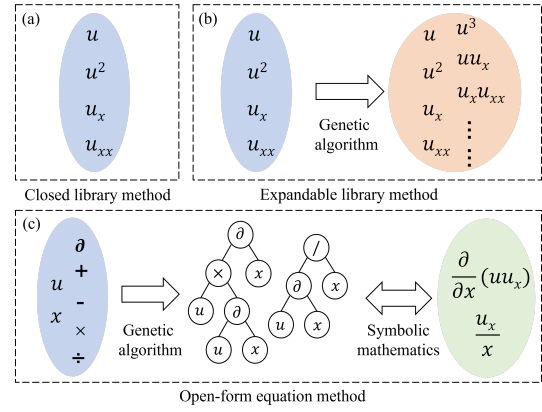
(a)

$u$
$u^2$
$u_x$
$u_{xx}$

Closed library method

(b)

$u$
$u^2$
$u_x$
$u_{xx}$

Genetic algorithm

$u$ $u^3$
$u^2$ $uu_x$
$u_x$ $u_x u_{xx}$
$u_{xx}$ ⋮

Expandable library method

(c)

$\partial$
$u$ $+$
$x$ $-$
$\times$
$\div$

Genetic algorithm

$\partial$
$\times$ $x$
$u$ $\partial$
$u$ $x$

$/$
$\partial$ $x$
$u$ $x$

Symbolic mathematics

$\frac{\partial}{\partial x}(uu_x)$
$\frac{u_x}{x}$

Open-form equation method